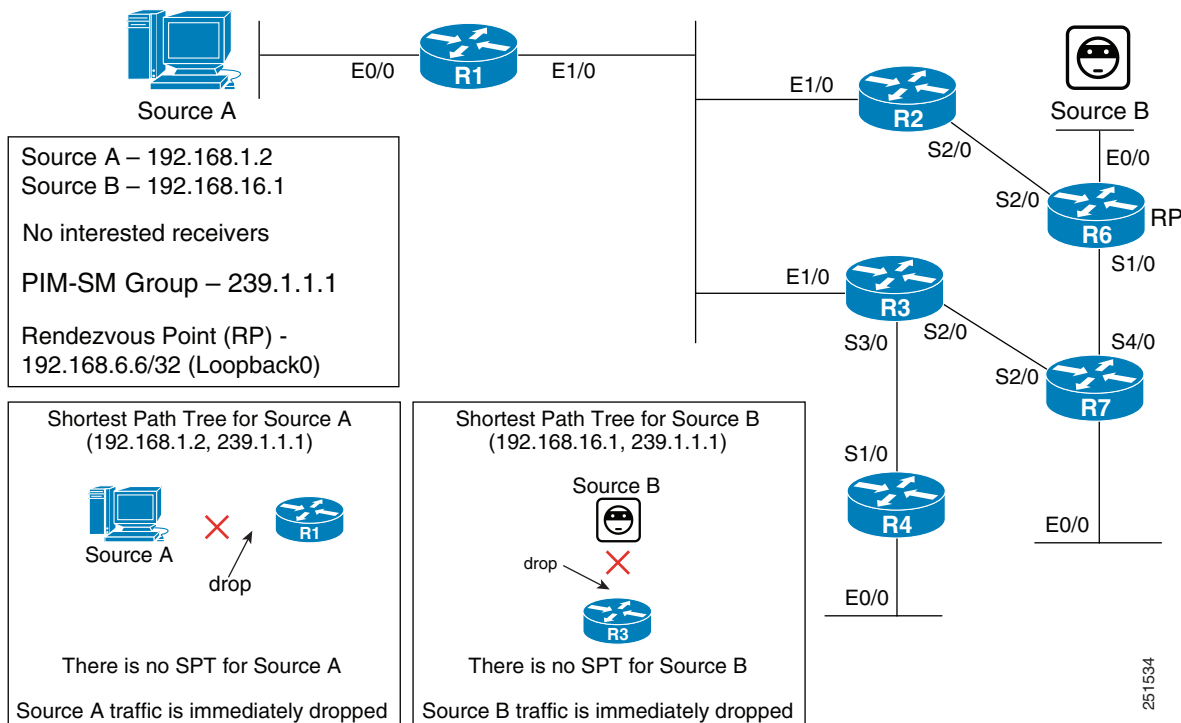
Source A

E0/0

R1

E1/0

E1/0

R2

Source B

S2/0

E0/0

S2/0

R6

RP

S1/0

E1/0

R3

S2/0

S3/0

S4/0

S2/0

R7

S1/0

R4

E0/0

E0/0

Source A – 192.168.1.2
Source B – 192.168.16.1

No interested receivers

PIM-SM Group – 239.1.1.1

Rendezvous Point (RP) - 192.168.6.6/32 (Loopback0)

Shortest Path Tree for Source A
(192.168.1.2, 239.1.1.1)

Source A

R1

drop

There is no SPT for Source A

Source A traffic is immediately dropped

Shortest Path Tree for Source B
(192.168.16.1, 239.1.1.1)

Source B

drop

R3

There is no SPT for Source B

Source B traffic is immediately dropped

251534